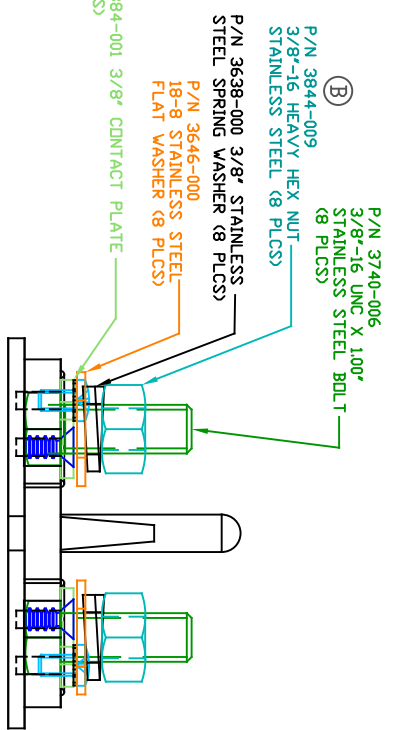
B

P/N 3844-009
3/8"-16 HEAVY HEX NUT-
STAINLESS STEEL (8 PLCS)

P/N 3740-006
3/8"-16 UNC X 1.00"
STAINLESS STEEL BOLT
(8 PLCS)

P/N 3638-000 3/8" STAINLESS
STEEL SPRING WASHER (8 PLCS)

P/N 3646-000
18-8 STAINLESS STEEL
FLAT WASHER (8 PLCS)

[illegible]84-001 3/8" CONTACT PLATE
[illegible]S)